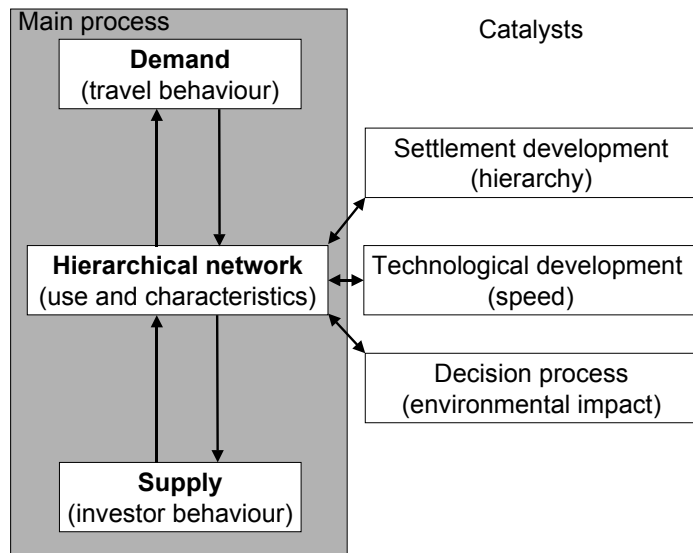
Main process

Catalysts

**Demand**
(travel behaviour)

Settlement development
(hierarchy)

**Hierarchical network**
(use and characteristics)

Technological development
(speed)

Decision process
(environmental impact)

**Supply**
(investor behaviour)